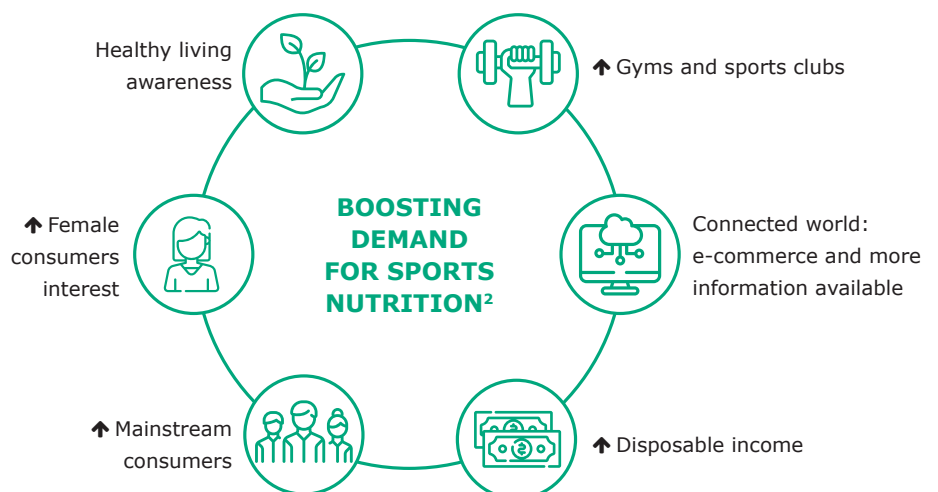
Healthy living awareness

🡑 Gyms and sports clubs

BOOSTING DEMAND FOR SPORTS NUTRITION$^2$

🡑 Female consumers interest

Connected world: e-commerce and more information available

🡑 Mainstream consumers

🡑 Disposable income